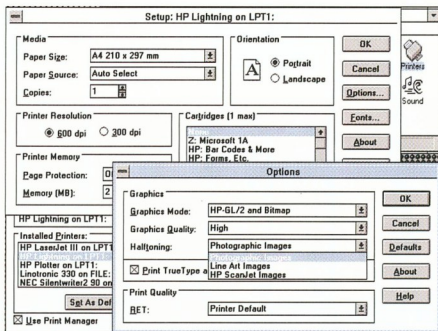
Setup: HP Lightning on LPT1:

Media
Paper Size: A4 210 x 297 mm
Paper Source: Auto Select
Copies: 1

Orientation
Portrait
Landscape

OK
Cancel
Options...
Fonts...
About

Printers
Sound

Printer Resolution
600 dpi
300 dpi

Cartridges (1 max)
Z: Microsoft 1A
HP: Bar Codes & More
HP: Forms, Etc.

Printer Memory
Page Protection: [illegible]
Memory (MB): 2

HP Lightning on LPT1:
Installed Printers:
HP LaserJet III on LPT1
HP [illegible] LPT1
HP Plotter on LPT1:
Linotronic 330 on FILE:
NEC Silentwriter2 90 on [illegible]
Set As Def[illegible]
Use Print Manager

Options

Graphics
Graphics Mode: HP-GL/2 and Bitmap
Graphics Quality: High
Halftoning: Photographic Images
Print TrueType a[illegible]
Photographic Images
Line Art Images
HP ScanJet Images

OK
Cancel
Defaults
About
Help

Print Quality
RET: Printer Default